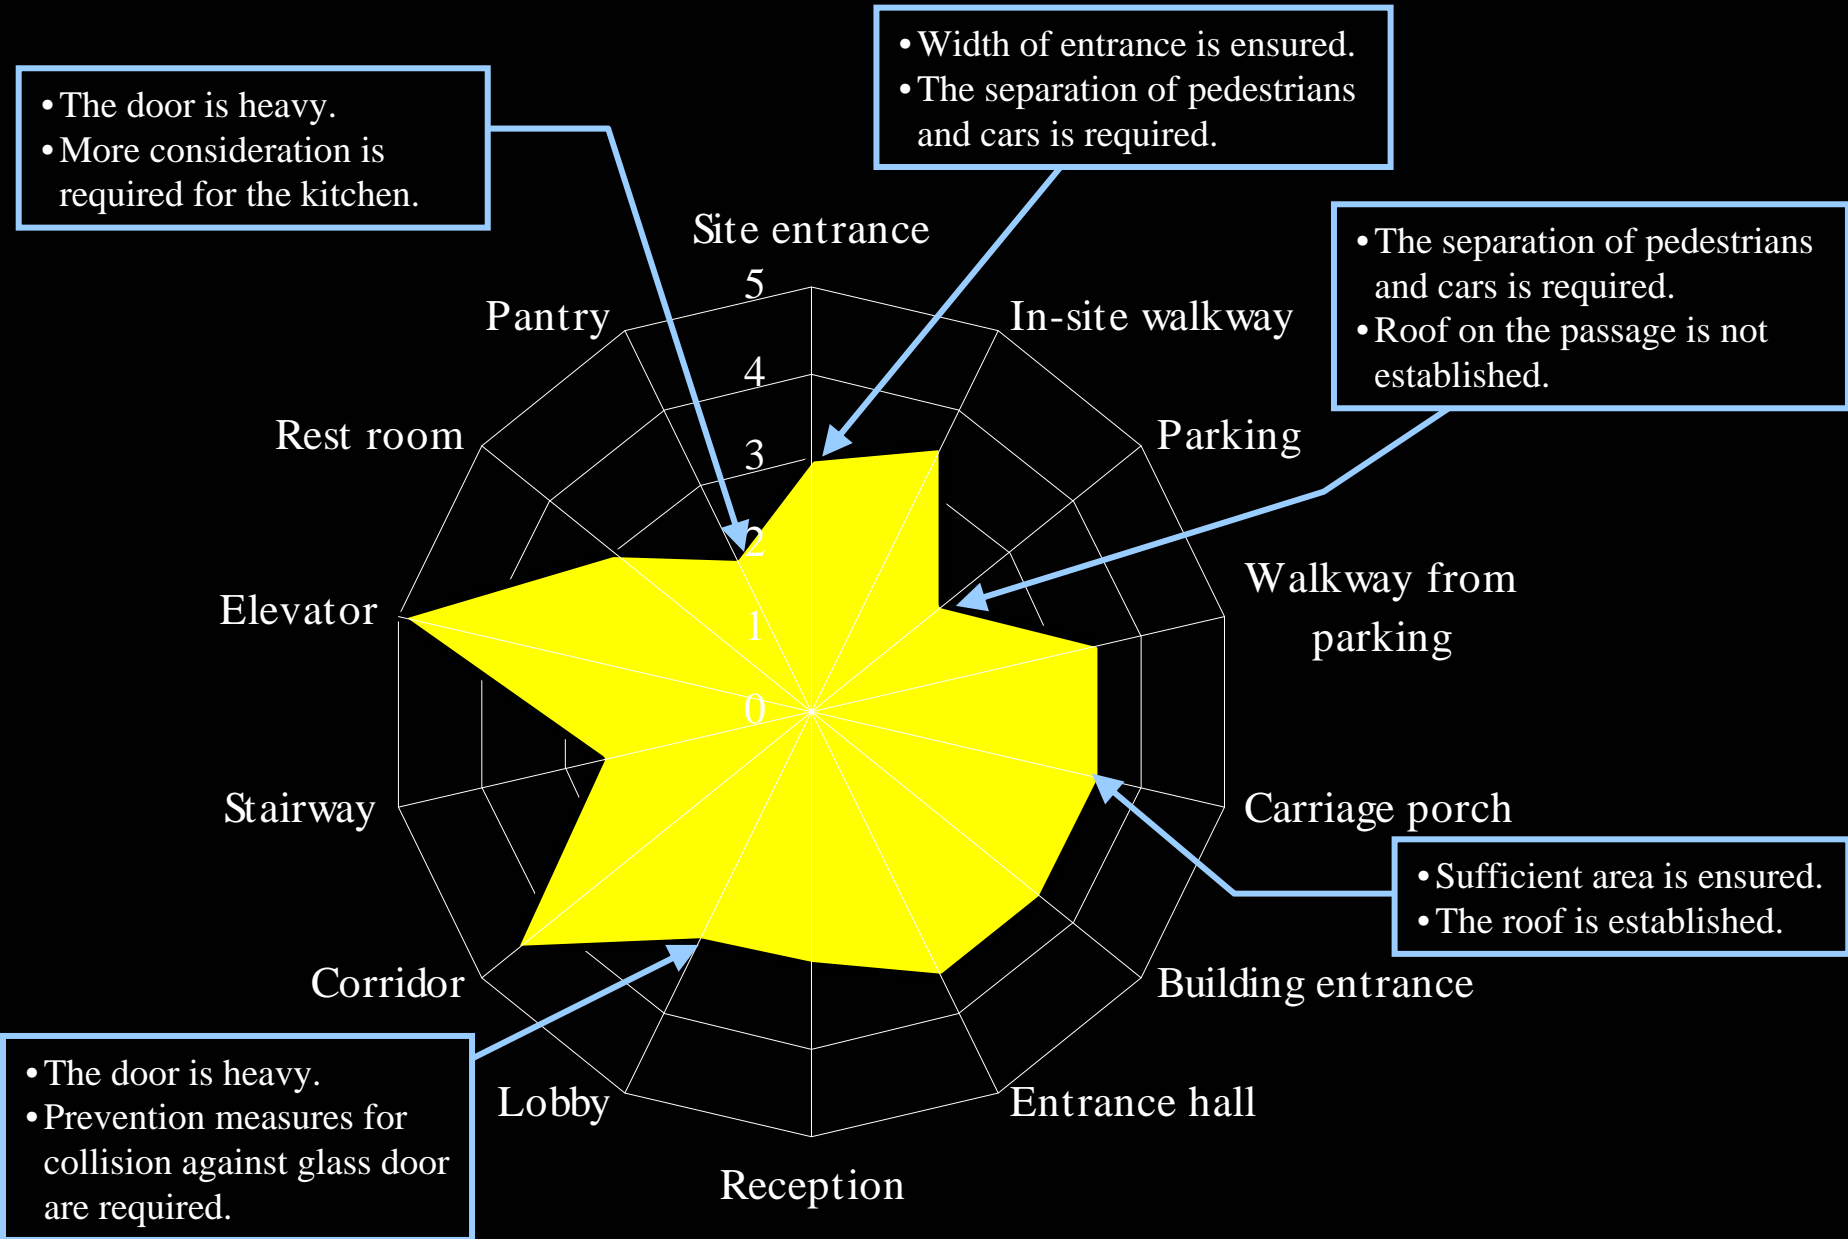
• The door is heavy.
• More consideration is required for the kitchen.

• Width of entrance is ensured.
• The separation of pedestrians and cars is required.

• The separation of pedestrians and cars is required.
• Roof on the passage is not established.

Site entrance

5

4

3

2

1

0

In-site walkway

Parking

Walkway from parking

Carriage porch

Building entrance

Entrance hall

Reception

Lobby

Corridor

Stairway

Elevator

Rest room

Pantry

• Sufficient area is ensured.
• The roof is established.

• The door is heavy.
• Prevention measures for collision against glass door are required.